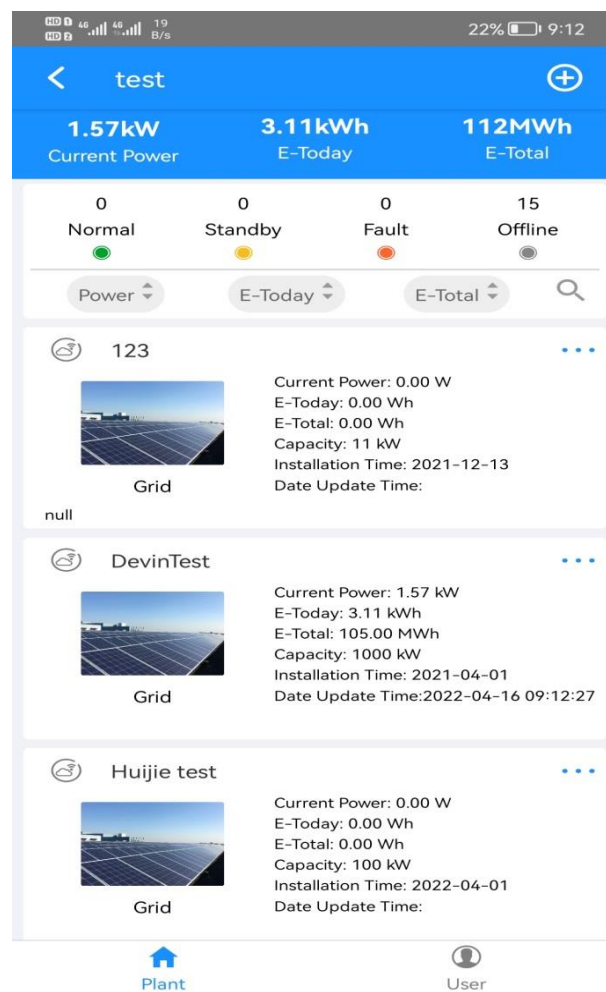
HD 1 4G HD 2 4G 19 B/s 22% 9:12

test

1.57kW
Current Power

3.11kWh
E-Today

112MWh
E-Total

| 0 | 0 | 0 | 15 |
|---|---|---|---|
| Normal | Standby | Fault | Offline |

Power

E-Today

E-Total

123

Current Power: 0.00 W
E-Today: 0.00 Wh
E-Total: 0.00 Wh
Capacity: 11 kW
Installation Time: 2021-12-13
Date Update Time:

Grid

null

DevinTest

Current Power: 1.57 kW
E-Today: 3.11 kWh
E-Total: 105.00 MWh
Capacity: 1000 kW
Installation Time: 2021-04-01
Date Update Time:2022-04-16 09:12:27

Grid

Huijie test

Current Power: 0.00 W
E-Today: 0.00 Wh
E-Total: 0.00 Wh
Capacity: 100 kW
Installation Time: 2022-04-01
Date Update Time:

Grid

Plant

User